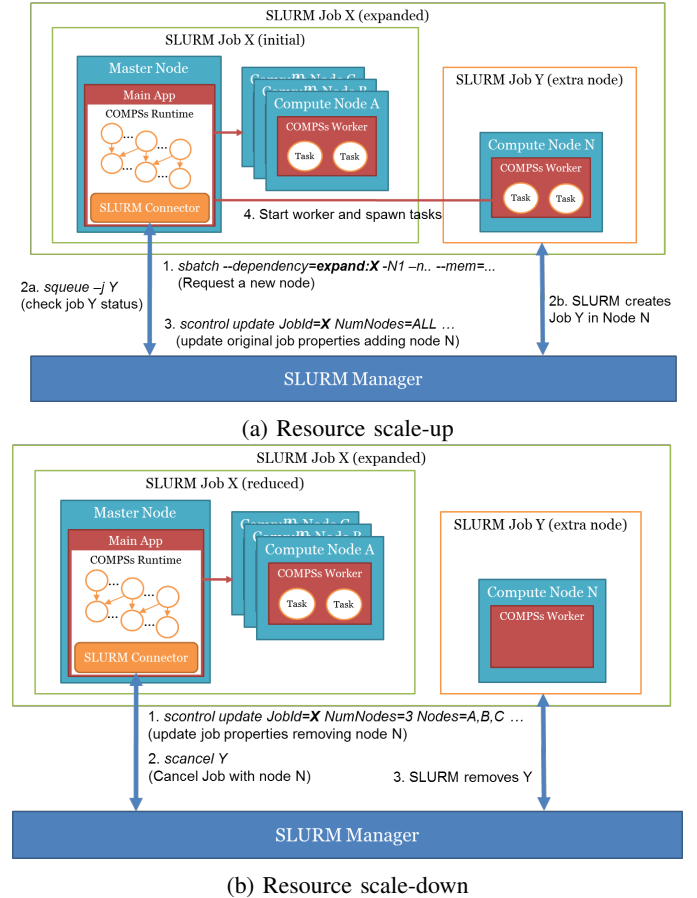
SLURM Job X (expanded)

SLURM Job X (initial)

Master Node

Main App

COMPSs Runtime

SLURM Connector

Compute Node C

Compute Node B

Compute Node A

COMPSs Worker

Task

Task

SLURM Job Y (extra node)

Compute Node N

COMPSs Worker

Task

Task

4. Start worker and spawn tasks

2a. *squeue –j Y* (check job Y status)

1. *sbatch --dependency=**expand:X** -N1 --n.. --mem=...* (Request a new node)

3. *scontrol update JobId=**X** NumNodes=ALL ...* (update original job properties adding node N)

2b. SLURM creates Job Y in Node N

SLURM Manager

(a) Resource scale-up

SLURM Job X (expanded)

SLURM Job X (reduced)

Master Node

Main App

COMPSs Runtime

SLURM Connector

Compute Node C

Compute Node B

Compute Node A

COMPSs Worker

Task

Task

SLURM Job Y (extra node)

Compute Node N

COMPSs Worker

1. *scontrol update JobId=**X** NumNodes=3 Nodes=A,B,C ...* (update job properties removing node N)

2. *scancel Y* (Cancel Job with node N)

3. SLURM removes Y

SLURM Manager

(b) Resource scale-down